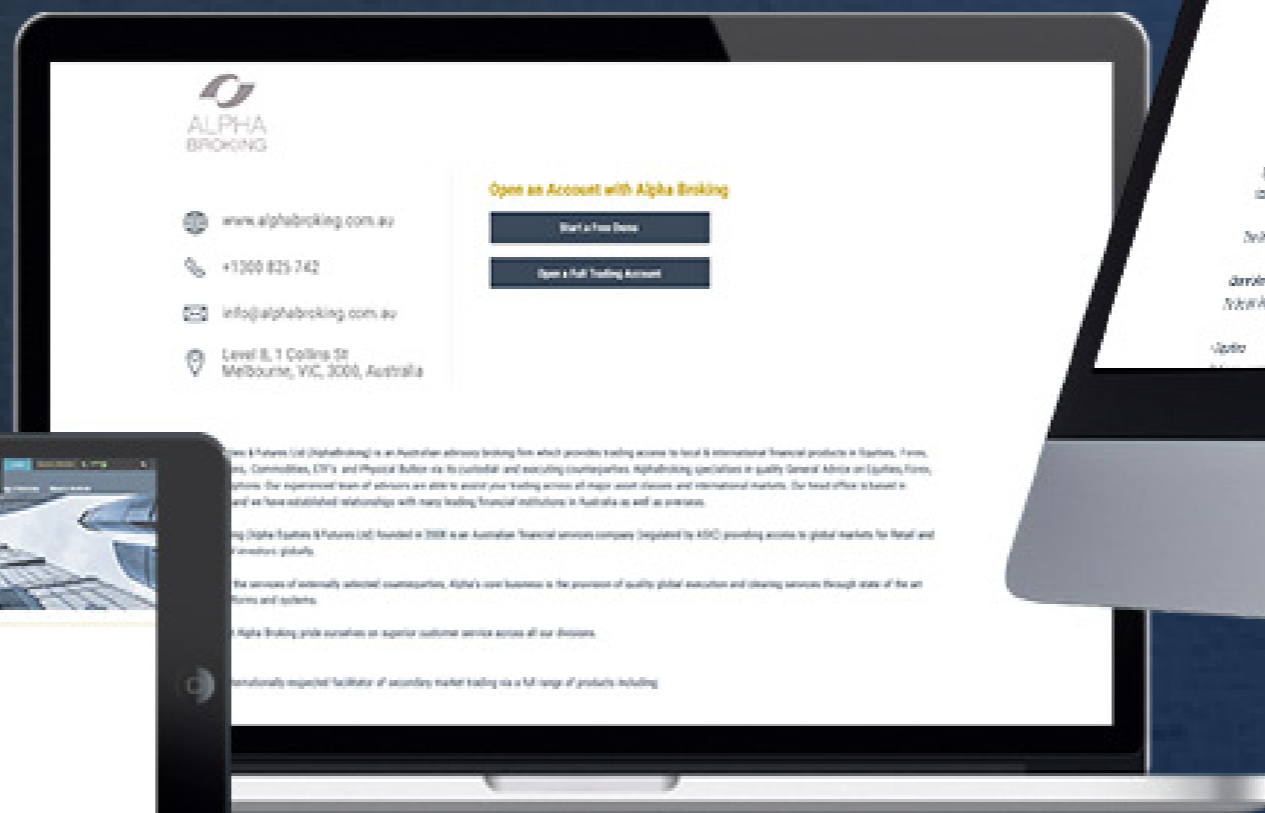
ALPHA BROKING

www.alphabroking.com.au

+1300 825 742

info@alphabroking.com.au

Level 8, 1 Collins St Melbourne, VIC, 3000, Australia

Open an Account with Alpha Broking

Start a Free Demo

Open a Full Trading Account

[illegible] & Futures Ltd (AlphaBroking) is an Australian advisory broking firm which provides trading access to local & international financial products in Equities, Forex, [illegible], Commodities, ETF's and Physical Bullion via its custodial and executing counterparties. AlphaBroking specialises in quality General Advice on Equities, Forex, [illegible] options. Our experienced team of advisors are able to assist your trading across all major asset classes and international markets. Our head office is based in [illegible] and we have established relationships with many leading financial institutions in Australia as well as overseas.

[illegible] (Alpha Equities & Futures Ltd) founded in 2008 is an Australian financial services company (regulated by ASIC) providing access to global markets for Retail and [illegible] investors globally.

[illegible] the services of externally selected counterparties, Alpha's core business is the provision of quality global execution and clearing services through state of the art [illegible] platforms and systems.

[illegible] Alpha Broking pride ourselves on superior customer service across all our divisions.

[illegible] internationally respected facilitator of secondary market trading via a full range of products including